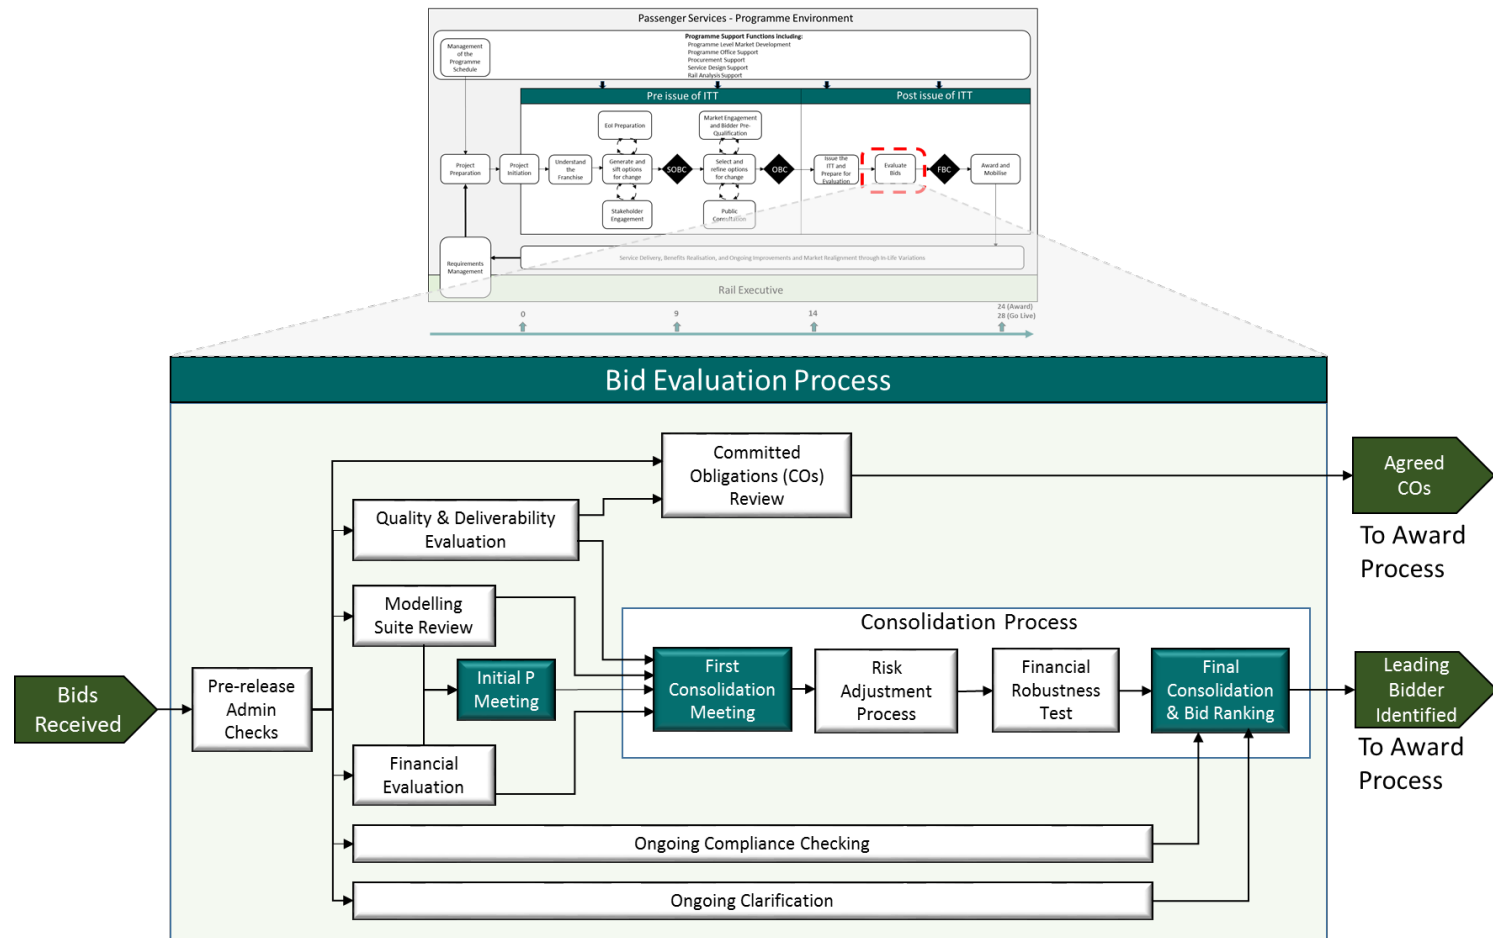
Passenger Services - Programme Environment

Management of the Programme Schedule

Programme Support Functions including:
Programme Level Market Development
Programme Office Support
Procurement Support
Service Design Support
Rail Analysis Support

Pre issue of ITT

Post issue of ITT

EoI Preparation

Market Engagement and Bidder Pre-Qualification

Project Preparation

Project Initiation

Understand the Franchise

Generate and sift options for change

SOBC

Select and refine options for change

OBC

Issue the ITT and Prepare for Evaluation

Evaluate Bids

FBC

Award and Mobilise

Stakeholder Engagement

Public Consultation

Requirements Management

Service Delivery, Benefits Realisation, and Ongoing Improvements and Market Realignment through-life Variations

Rail Executive

0

9

14

24 (Award)
28 (Go Live)

Bid Evaluation Process

Bids Received

Pre-release Admin Checks

Committed Obligations (COs) Review

Quality & Deliverability Evaluation

Modelling Suite Review

Initial P Meeting

Financial Evaluation

Consolidation Process

First Consolidation Meeting

Risk Adjustment Process

Financial Robustness Test

Final Consolidation & Bid Ranking

Ongoing Compliance Checking

Ongoing Clarification

Agreed COs

To Award Process

Leading Bidder Identified

To Award Process